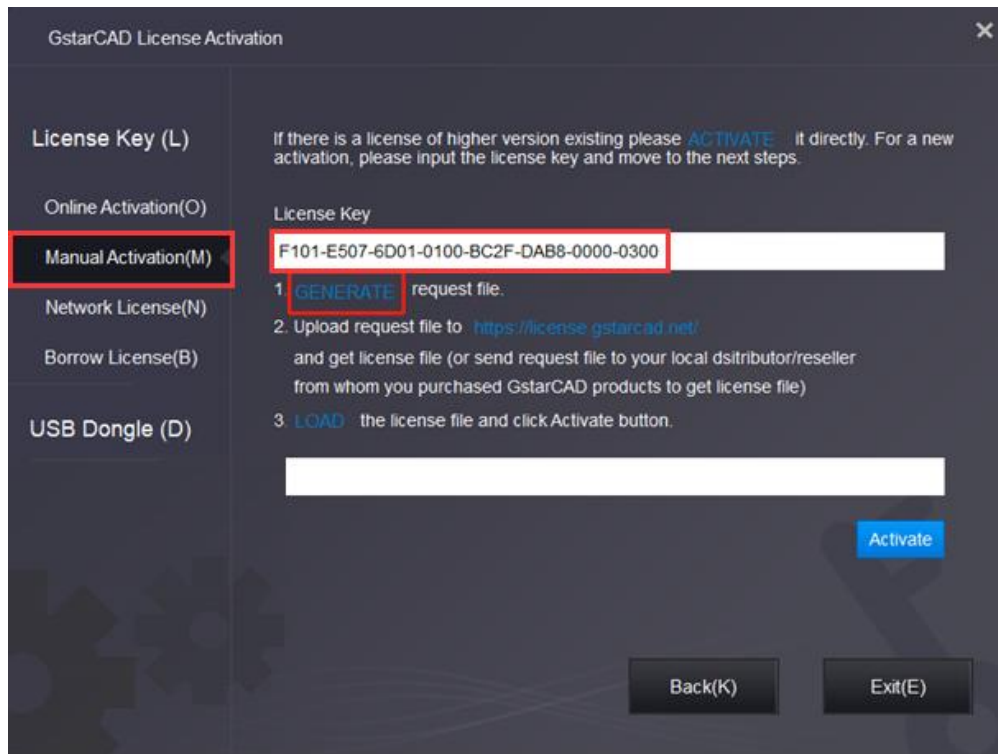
GstarCAD License Activation

×

License Key (L)

Online Activation(O)

Manual Activation(M)

Network License(N)

Borrow License(B)

USB Dongle (D)

If there is a license of higher version existing please ACTIVATE it directly. For a new activation, please input the license key and move to the next steps.

License Key

F101-E507-6D01-0100-BC2F-DAB8-0000-0300

1. GENERATE request file.

2. Upload request file to https://license.gstarcad.net/
and get license file (or send request file to your local dsitributor/reseller from whom you purchased GstarCAD products to get license file)

3. LOAD the license file and click Activate button.

Activate

Back(K)

Exit(E)